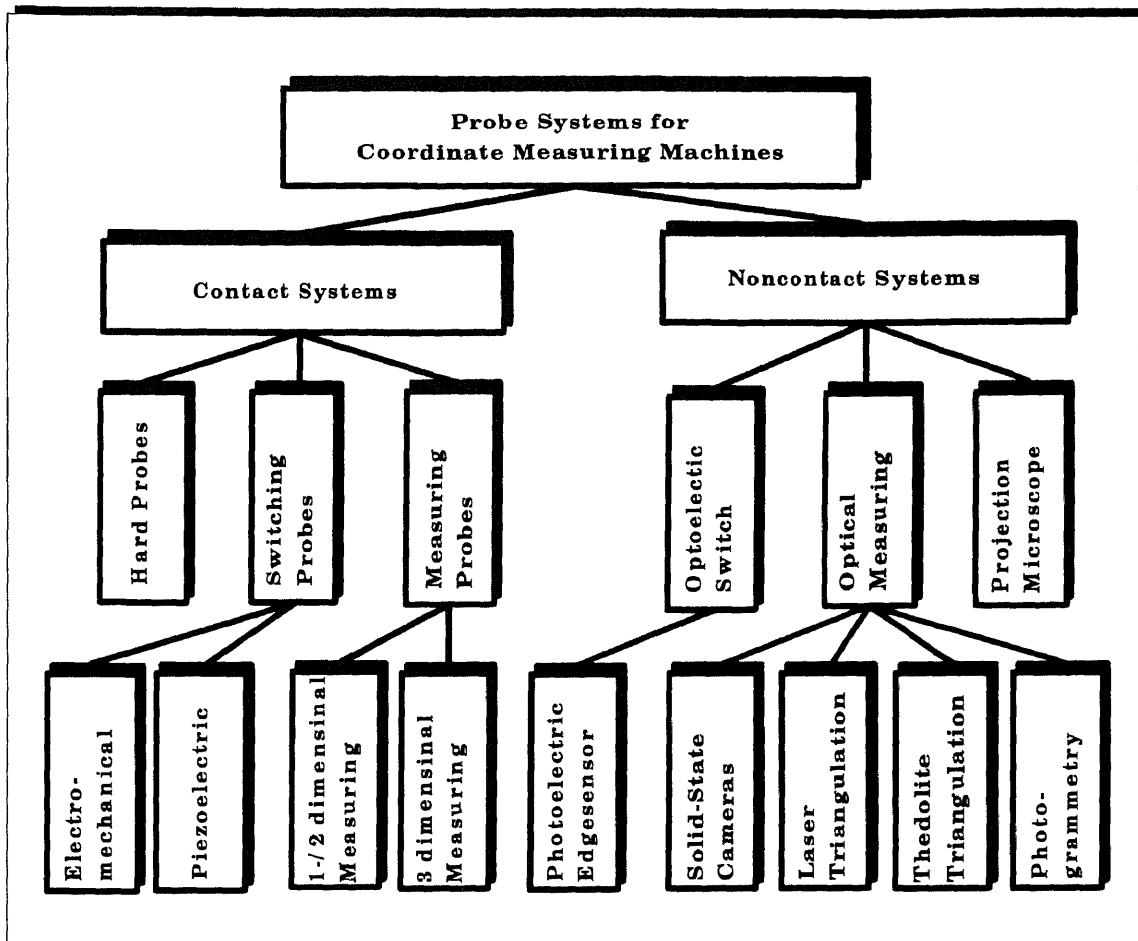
Probe Systems for Coordinate Measuring Machines

Contact Systems

Noncontact Systems

Hard Probes

Switching Probes

Measuring Probes

Optoelectic Switch

Optical Measuring

Projection Microscope

Electromechanical

Piezoelectric

1-/2 dimensinal Measuring

3 dimensinal Measuring

Photoelectric Edgesensor

Solid-State Cameras

Laser Triangulation

Thedolite Triangulation

Photogrammetry